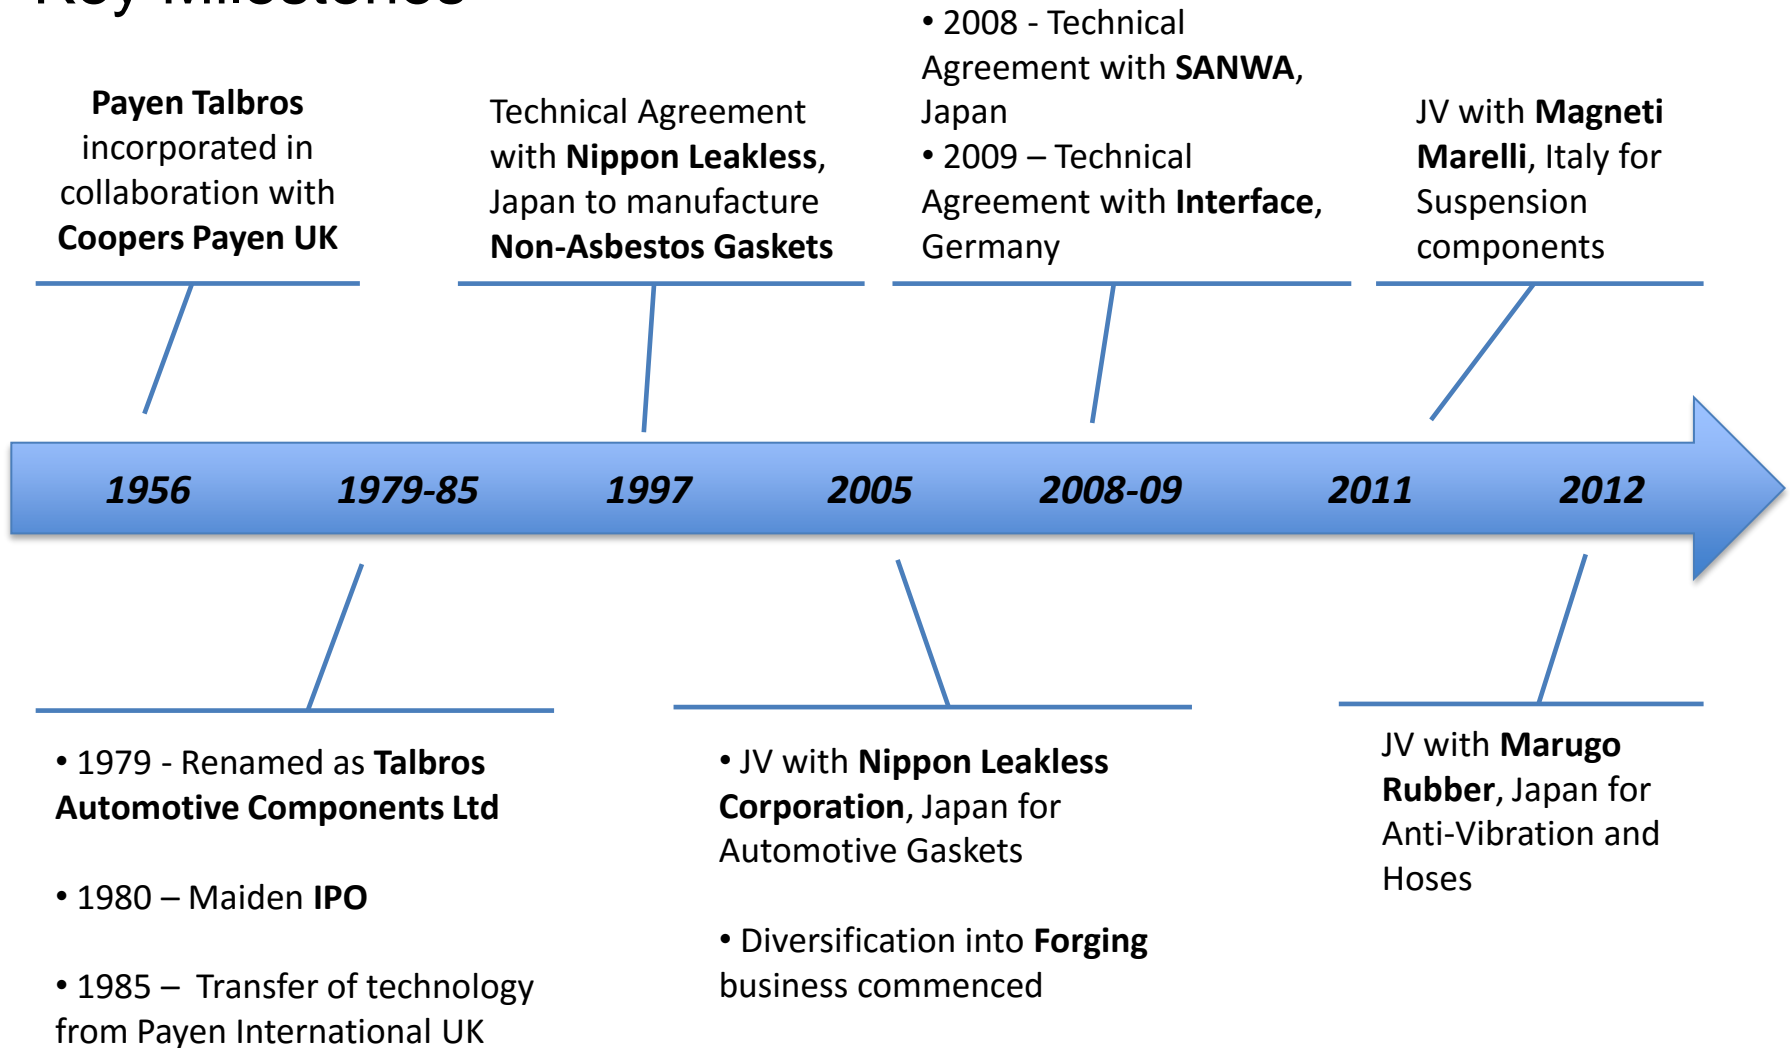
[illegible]

Payen Talbros incorporated in collaboration with Coopers Payen UK

Technical Agreement with Nippon Leakless, Japan to manufacture Non-Asbestos Gaskets

• 2008 - Technical Agreement with SANWA, Japan
• 2009 – Technical Agreement with Interface, Germany

JV with Magneti Marelli, Italy for Suspension components

1956

1979-85

1997

2005

2008-09

2011

2012

• 1979 - Renamed as Talbros Automotive Components Ltd

• 1980 – Maiden IPO

• 1985 – Transfer of technology from Payen International UK

• JV with Nippon Leakless Corporation, Japan for Automotive Gaskets

• Diversification into Forging business commenced

JV with Marugo Rubber, Japan for Anti-Vibration and Hoses